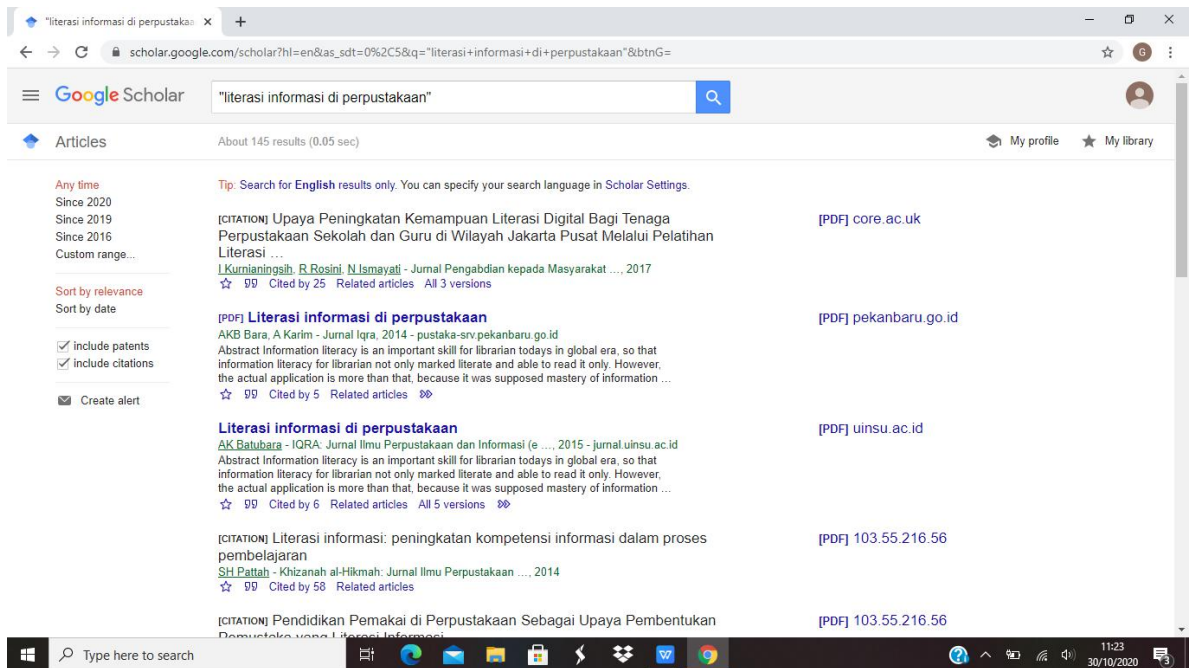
"literasi informasi di perpustakaa ×
+

scholar.google.com/scholar?hl=en&as_sdt=0%2C5&q="literasi+informasi+di+perpustakaan"&btnG=

G

Google Scholar
"literasi informasi di perpustakaan"

Articles
About 145 results (0.05 sec)
My profile
My library

Any time
Since 2020
Since 2019
Since 2016
Custom range...

Sort by relevance
Sort by date

include patents
include citations

Create alert

Tip: Search for English results only. You can specify your search language in Scholar Settings.

[CITATION] Upaya Peningkatan Kemampuan Literasi Digital Bagi Tenaga Perpustakaan Sekolah dan Guru di Wilayah Jakarta Pusat Melalui Pelatihan Literasi …
I Kurnianingsih, R Rosini, N Ismayati - Jurnal Pengabdian kepada Masyarakat …, 2017
Cited by 25 Related articles All 3 versions

[PDF] core.ac.uk

[PDF] Literasi informasi di perpustakaan
AKB Bara, A Karim - Jurnal Iqra, 2014 - pustaka-srv.pekanbaru.go.id
Abstract Information literacy is an important skill for librarian todays in global era, so that information literacy for librarian not only marked literate and able to read it only. However, the actual application is more than that, because it was supposed mastery of information …
Cited by 5 Related articles

[PDF] pekanbaru.go.id

Literasi informasi di perpustakaan
AK Batubara - IQRA: Jurnal Ilmu Perpustakaan dan Informasi (e …, 2015 - jurnal.uinsu.ac.id
Abstract Information literacy is an important skill for librarian todays in global era, so that information literacy for librarian not only marked literate and able to read it only. However, the actual application is more than that, because it was supposed mastery of information …
Cited by 6 Related articles All 5 versions

[PDF] uinsu.ac.id

[CITATION] Literasi informasi: peningkatan kompetensi informasi dalam proses pembelajaran
SH Pattah - Khizanah al-Hikmah: Jurnal Ilmu Perpustakaan …, 2014
Cited by 58 Related articles

[PDF] 103.55.216.56

[CITATION] Pendidikan Pemakai di Perpustakaan Sebagai Upaya Pembentukan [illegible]

[PDF] 103.55.216.56

Type here to search
11:23
30/10/2020